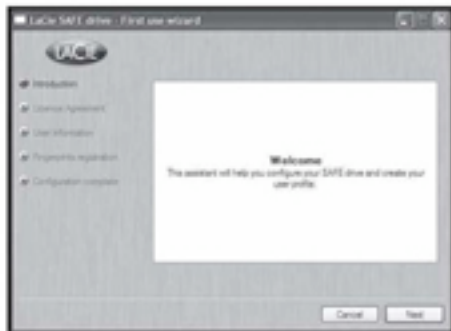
LaCie SAFE drive - First use wizard

LaCie

Introduction

License Agreement

User information

Fingerprints registration

Configuration complete

Welcome

This assistant will help you configure your SAFE drive and create your user profile.

Cancel

Next